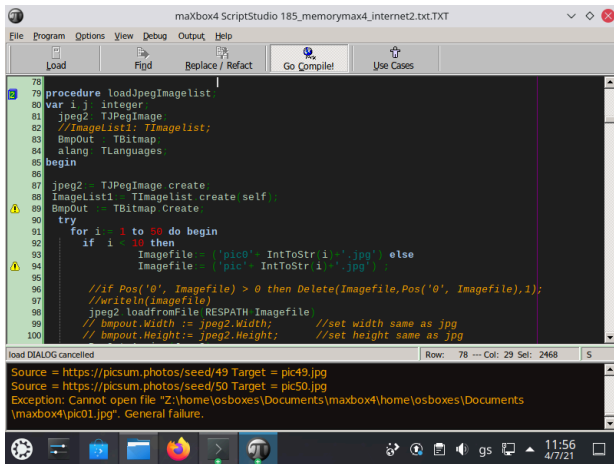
maXbox4 ScriptStudio 185_memorymax4_internet2.txt.TXT

File Program Options View Debug Output Help

Load Find Replace / Refact Go Compile! Use Cases

78
79 procedure loadJpegImagelist;
80 var i,j: integer;
81 jpeg2: TJPegImage;
82 //ImageList1: TImagelist;
83 BmpOut : TBitmap;
84 alang: TLanguages;
85 begin
86
87 jpeg2:= TJPegImage.create;
88 ImageList1:= TImagelist.create(self);
89 BmpOut := TBitmap.Create;
90 try
91 for i:= 1 to 50 do begin
92 if i < 10 then
93 Imagefile:= ('pic0'+ IntToStr(i)+'.jpg') else
94 Imagefile:= ('pic'+ IntToStr(i)+'.jpg') ;
95
96 //if Pos('0', Imagefile) > 0 then Delete(Imagefile,Pos('0', Imagefile),1);
97 //writeln(imagefile)
98 jpeg2.loadfromFile(RESPATH+Imagefile)
99 // bmpout.Width := jpeg2.Width; //set width same as jpg
100 // bmpout.Height:= jpeg2.Height; //set height same as jpg

load DIALOG cancelled Row: 78 --- Col: 29 Sel: 2468 S

Source = https://picsum.photos/seed/49 Target = pic49.jpg
Source = https://picsum.photos/seed/50 Target = pic50.jpg
Exception: Cannot open file "Z:\home\osboxes\Documents\maxbox4\home\osboxes\Documents\maxbox4\pic01.jpg". General failure.

gs 11:56 4/7/21